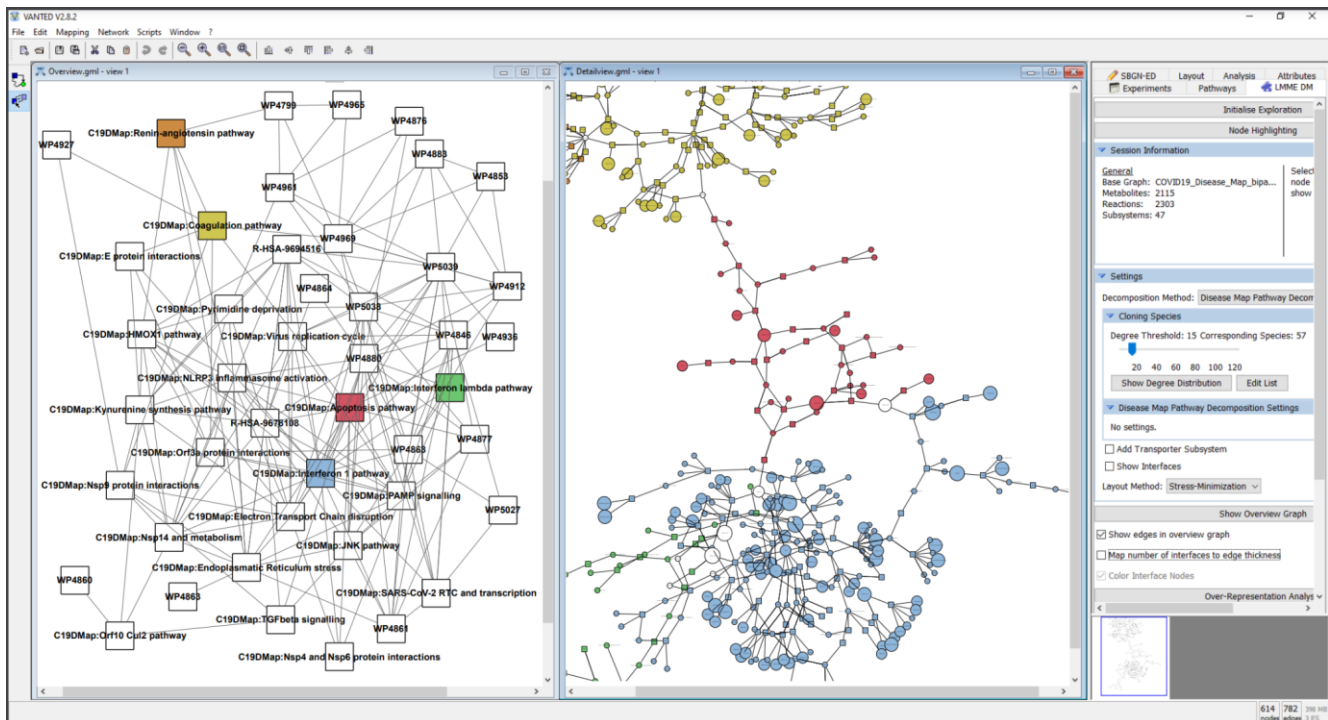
VANTED V2.8.2
File Edit Mapping Network Scripts Window ?

Overview.gml - view 1

WP4799 WP4965
WP4876
C19DMap:Renin-angiotensin pathway
WP4927
WP4883
WP4853
WP4961
C19DMap:Coagulation pathway
WP4969
R-HSA-9694516
C19DMap:E protein interactions
WP5039
WP4912
WP4864
C19DMap:Pyrimidine deprivation
WP5038
C19DMap:HMOX1 pathway
C19DMap:Virus replication cycle
WP4846
WP4936
WP4880
C19DMap:NLRP3 inflammasome activation
C19DMap:Interferon lambda pathway
C19DMap:Kynurenine synthesis pathway
C19DMap:Apoptosis pathway
R-HSA-9678108
WP4877
C19DMap:Orf3a protein interactions
WP4868
C19DMap:Interferon 1 pathway
C19DMap:Nsp9 protein interactions
C19DMap:PAMP signalling
WP5027
C19DMap:Electron Transport Chain disruption
C19DMap:Nsp14 and metabolism
C19DMap:JNK pathway
C19DMap:Endoplasmatic Reticulum stress
WP4860
C19DMap:SARS-CoV-2 RTC and transcription
WP4863
C19DMap:TGFbeta signalling
WP4861
C19DMap:Orf10 Cul2 pathway
C19DMap:Nsp4 and Nsp6 protein interactions

Detailview.gml - view 1

SBGN-ED Layout Analysis Attributes
Experiments Pathways LMME DM
Initialise Exploration
Node Highlighting
Session Information
General
Base Graph: COVID19_Disease_Map_bipa...
Metabolites: 2115
Reactions: 2303
Subsystems: 47
Select node show
Settings
Decomposition Method: Disease Map Pathway Decom
Cloning Species
Degree Threshold: 15 Corresponding Species: 57
20 40 60 80 100 120
Show Degree Distribution Edit List
Disease Map Pathway Decomposition Settings
No settings.
Add Transporter Subsystem
Show Interfaces
Layout Method: Stress-Minimization
Show Overview Graph
Show edges in overview graph
Map number of interfaces to edge thickness
Color Interface Nodes
Over-Representation Analys

614 nodes 782 edges 396 MB